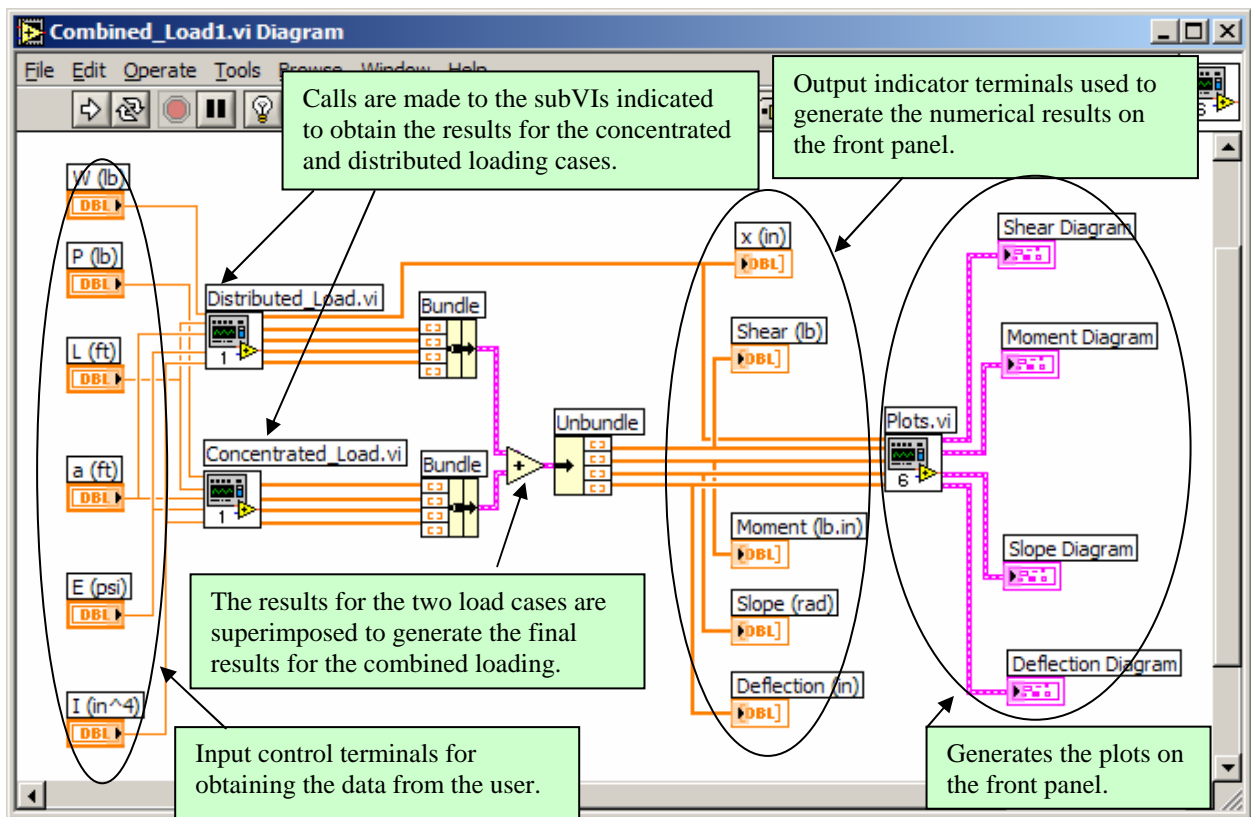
Combined_Load1.vi Diagram

File Edit Operate Tools Browse Window Help

Calls are made to the subVIs indicated to obtain the results for the concentrated and distributed loading cases.

Output indicator terminals used to generate the numerical results on the front panel.

W (lb)
DBL
P (lb)
DBL
L (ft)
DBL
a (ft)
DBL
E (psi)
DBL
I (in^4)
DBL

Distributed_Load.vi
1
Concentrated_Load.vi
1
Bundle
Bundle
Unbundle

x (in)
DBL
Shear (lb)
DBL
Moment (lb.in)
DBL
Slope (rad)
DBL
Deflection (in)
DBL

Plots.vi
6

Shear Diagram
Moment Diagram
Slope Diagram
Deflection Diagram

The results for the two load cases are superimposed to generate the final results for the combined loading.

Input control terminals for obtaining the data from the user.

Generates the plots on the front panel.